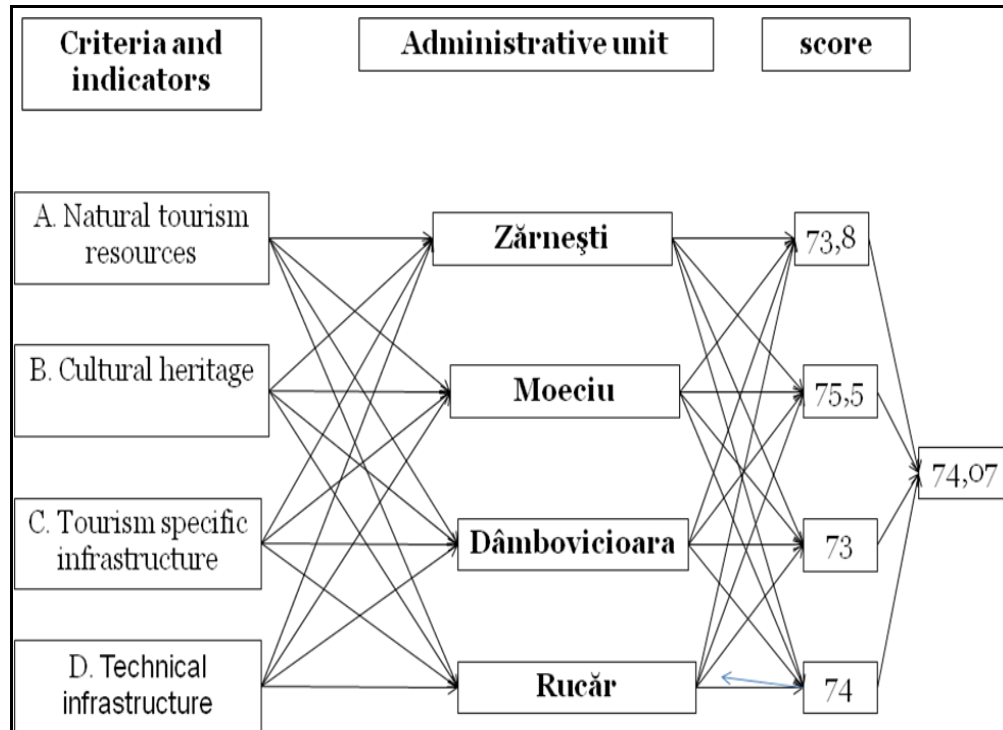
Criteria and indicators

Administrative unit

score

A. Natural tourism resources

B. Cultural heritage

C. Tourism specific infrastructure

D. Technical infrastructure

Zărneşti

Moeciu

Dâmbovicioara

Rucăr

73,8

75,5

73

74

74,07